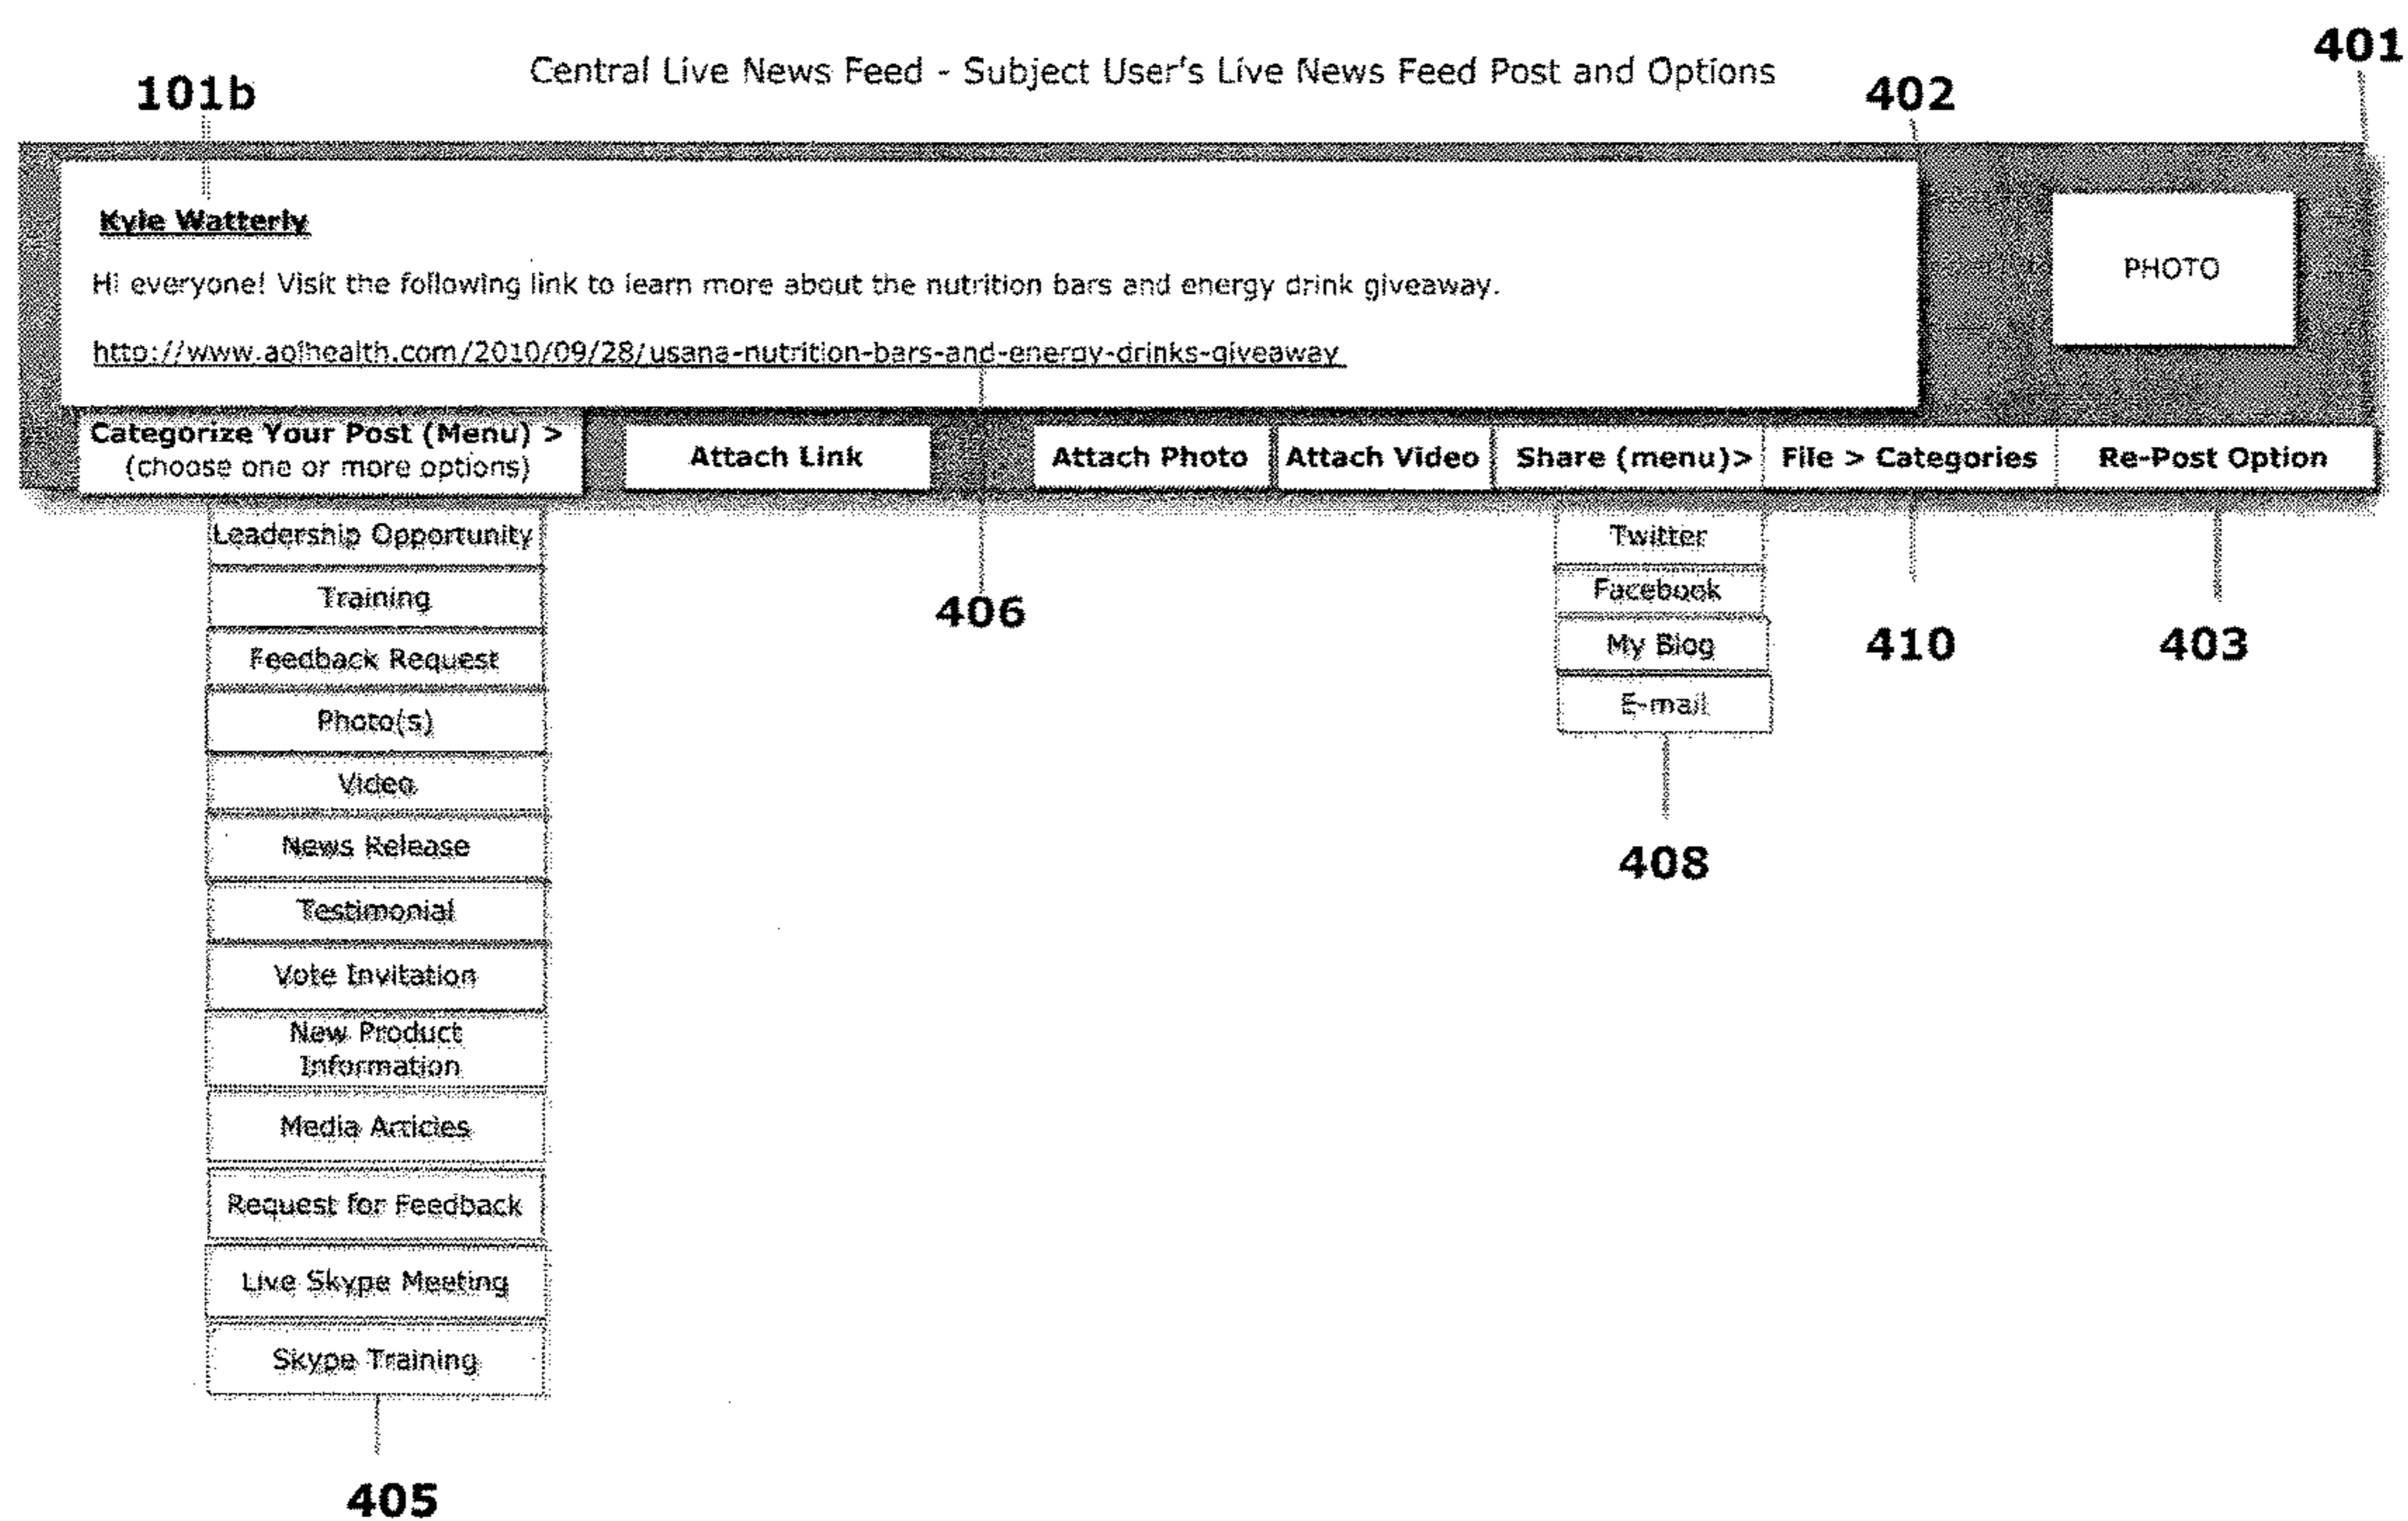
Central Live News Feed - Subject User's Live News Feed Post and Options

401

101b

402

Kyle Watterly

Hi everyone! Visit the following link to learn more about the nutrition bars and energy drink giveaway.

http://www.aolhealth.com/2010/09/28/usana-nutrition-bars-and-energy-drinks-giveaway

PHOTO

Categorize Your Post (Menu) > (choose one or more options)

Attach Link

Attach Photo

Attach Video

Share (menu)>

File > Categories

Re-Post Option

Leadership Opportunity

Training

Feedback Request

Photo(s)

Video

News Release

Testimonial

Vote Invitation

New Product Information

Media Articles

Request for Feedback

Live Skype Meeting

Skype Training

405

406

Twitter

Facebook

My Blog

E-mail

408

410

403